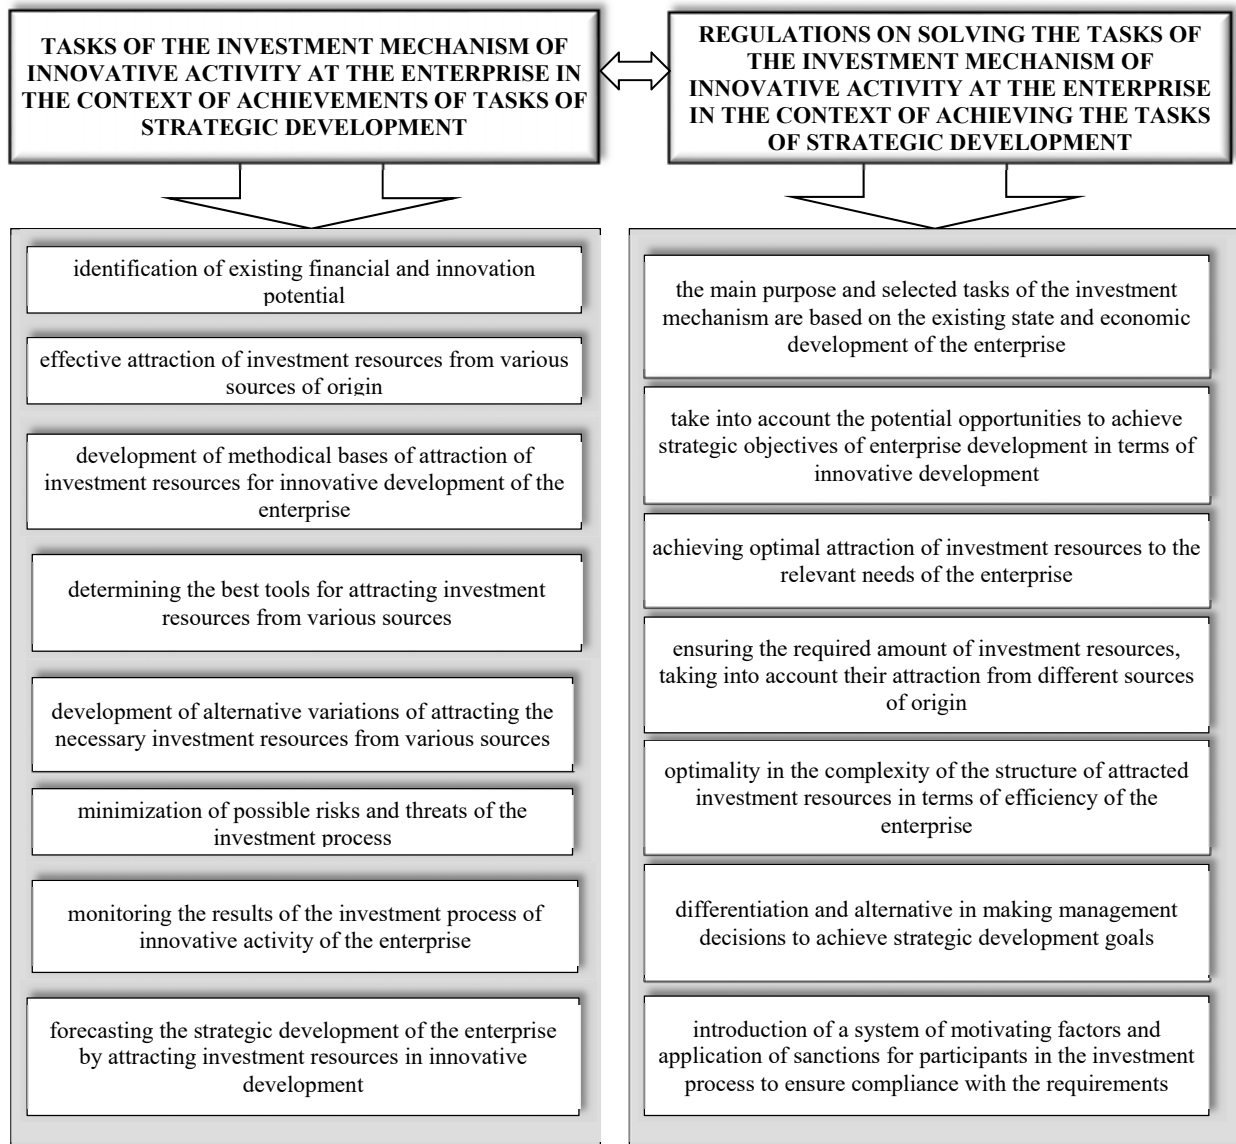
TASKS OF THE INVESTMENT MECHANISM OF INNOVATIVE ACTIVITY AT THE ENTERPRISE IN THE CONTEXT OF ACHIEVEMENTS OF TASKS OF STRATEGIC DEVELOPMENT

identification of existing financial and innovation potential

effective attraction of investment resources from various sources of origin

development of methodical bases of attraction of investment resources for innovative development of the enterprise

determining the best tools for attracting investment resources from various sources

development of alternative variations of attracting the necessary investment resources from various sources

minimization of possible risks and threats of the investment process

monitoring the results of the investment process of innovative activity of the enterprise

forecasting the strategic development of the enterprise by attracting investment resources in innovative development

REGULATIONS ON SOLVING THE TASKS OF THE INVESTMENT MECHANISM OF INNOVATIVE ACTIVITY AT THE ENTERPRISE IN THE CONTEXT OF ACHIEVING THE TASKS OF STRATEGIC DEVELOPMENT

the main purpose and selected tasks of the investment mechanism are based on the existing state and economic development of the enterprise

take into account the potential opportunities to achieve strategic objectives of enterprise development in terms of innovative development

achieving optimal attraction of investment resources to the relevant needs of the enterprise

ensuring the required amount of investment resources, taking into account their attraction from different sources of origin

optimality in the complexity of the structure of attracted investment resources in terms of efficiency of the enterprise

differentiation and alternative in making management decisions to achieve strategic development goals

introduction of a system of motivating factors and application of sanctions for participants in the investment process to ensure compliance with the requirements